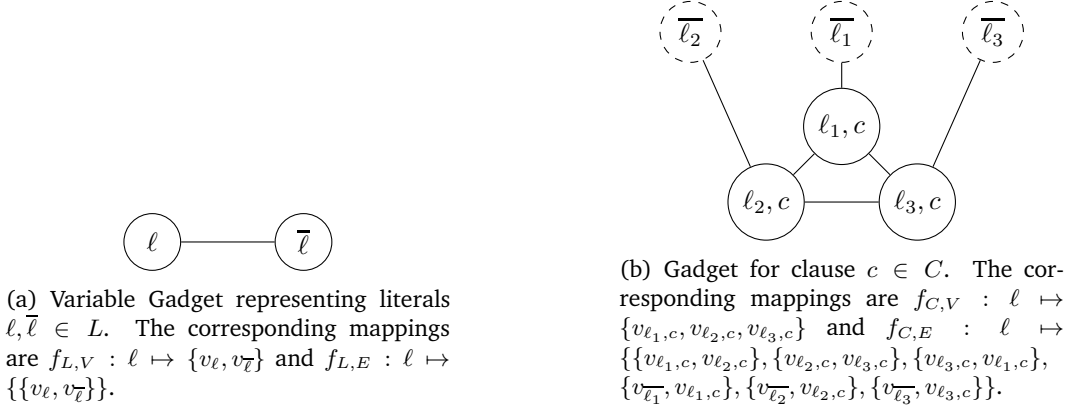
$\ell$ $\overline{\ell}$

(a) Variable Gadget representing literals $\ell, \overline{\ell} \in L$. The corresponding mappings are $f_{L,V} : \ell \mapsto \{v_\ell, v_{\overline{\ell}}\}$ and $f_{L,E} : \ell \mapsto \{\{v_\ell, v_{\overline{\ell}}\}\}$.

$\overline{\ell_2}$ $\overline{\ell_1}$ $\overline{\ell_3}$

$\ell_1, c$

$\ell_2, c$ $\ell_3, c$

(b) Gadget for clause $c \in C$. The corresponding mappings are $f_{C,V} : \ell \mapsto \{v_{\ell_1,c}, v_{\ell_2,c}, v_{\ell_3,c}\}$ and $f_{C,E} : \ell \mapsto \{\{v_{\ell_1,c}, v_{\ell_2,c}\}, \{v_{\ell_2,c}, v_{\ell_3,c}\}, \{v_{\ell_3,c}, v_{\ell_1,c}\}, \{v_{\overline{\ell_1}}, v_{\ell_1,c}\}, \{v_{\overline{\ell_2}}, v_{\ell_2,c}\}, \{v_{\overline{\ell_3}}, v_{\ell_3,c}\}\}$.